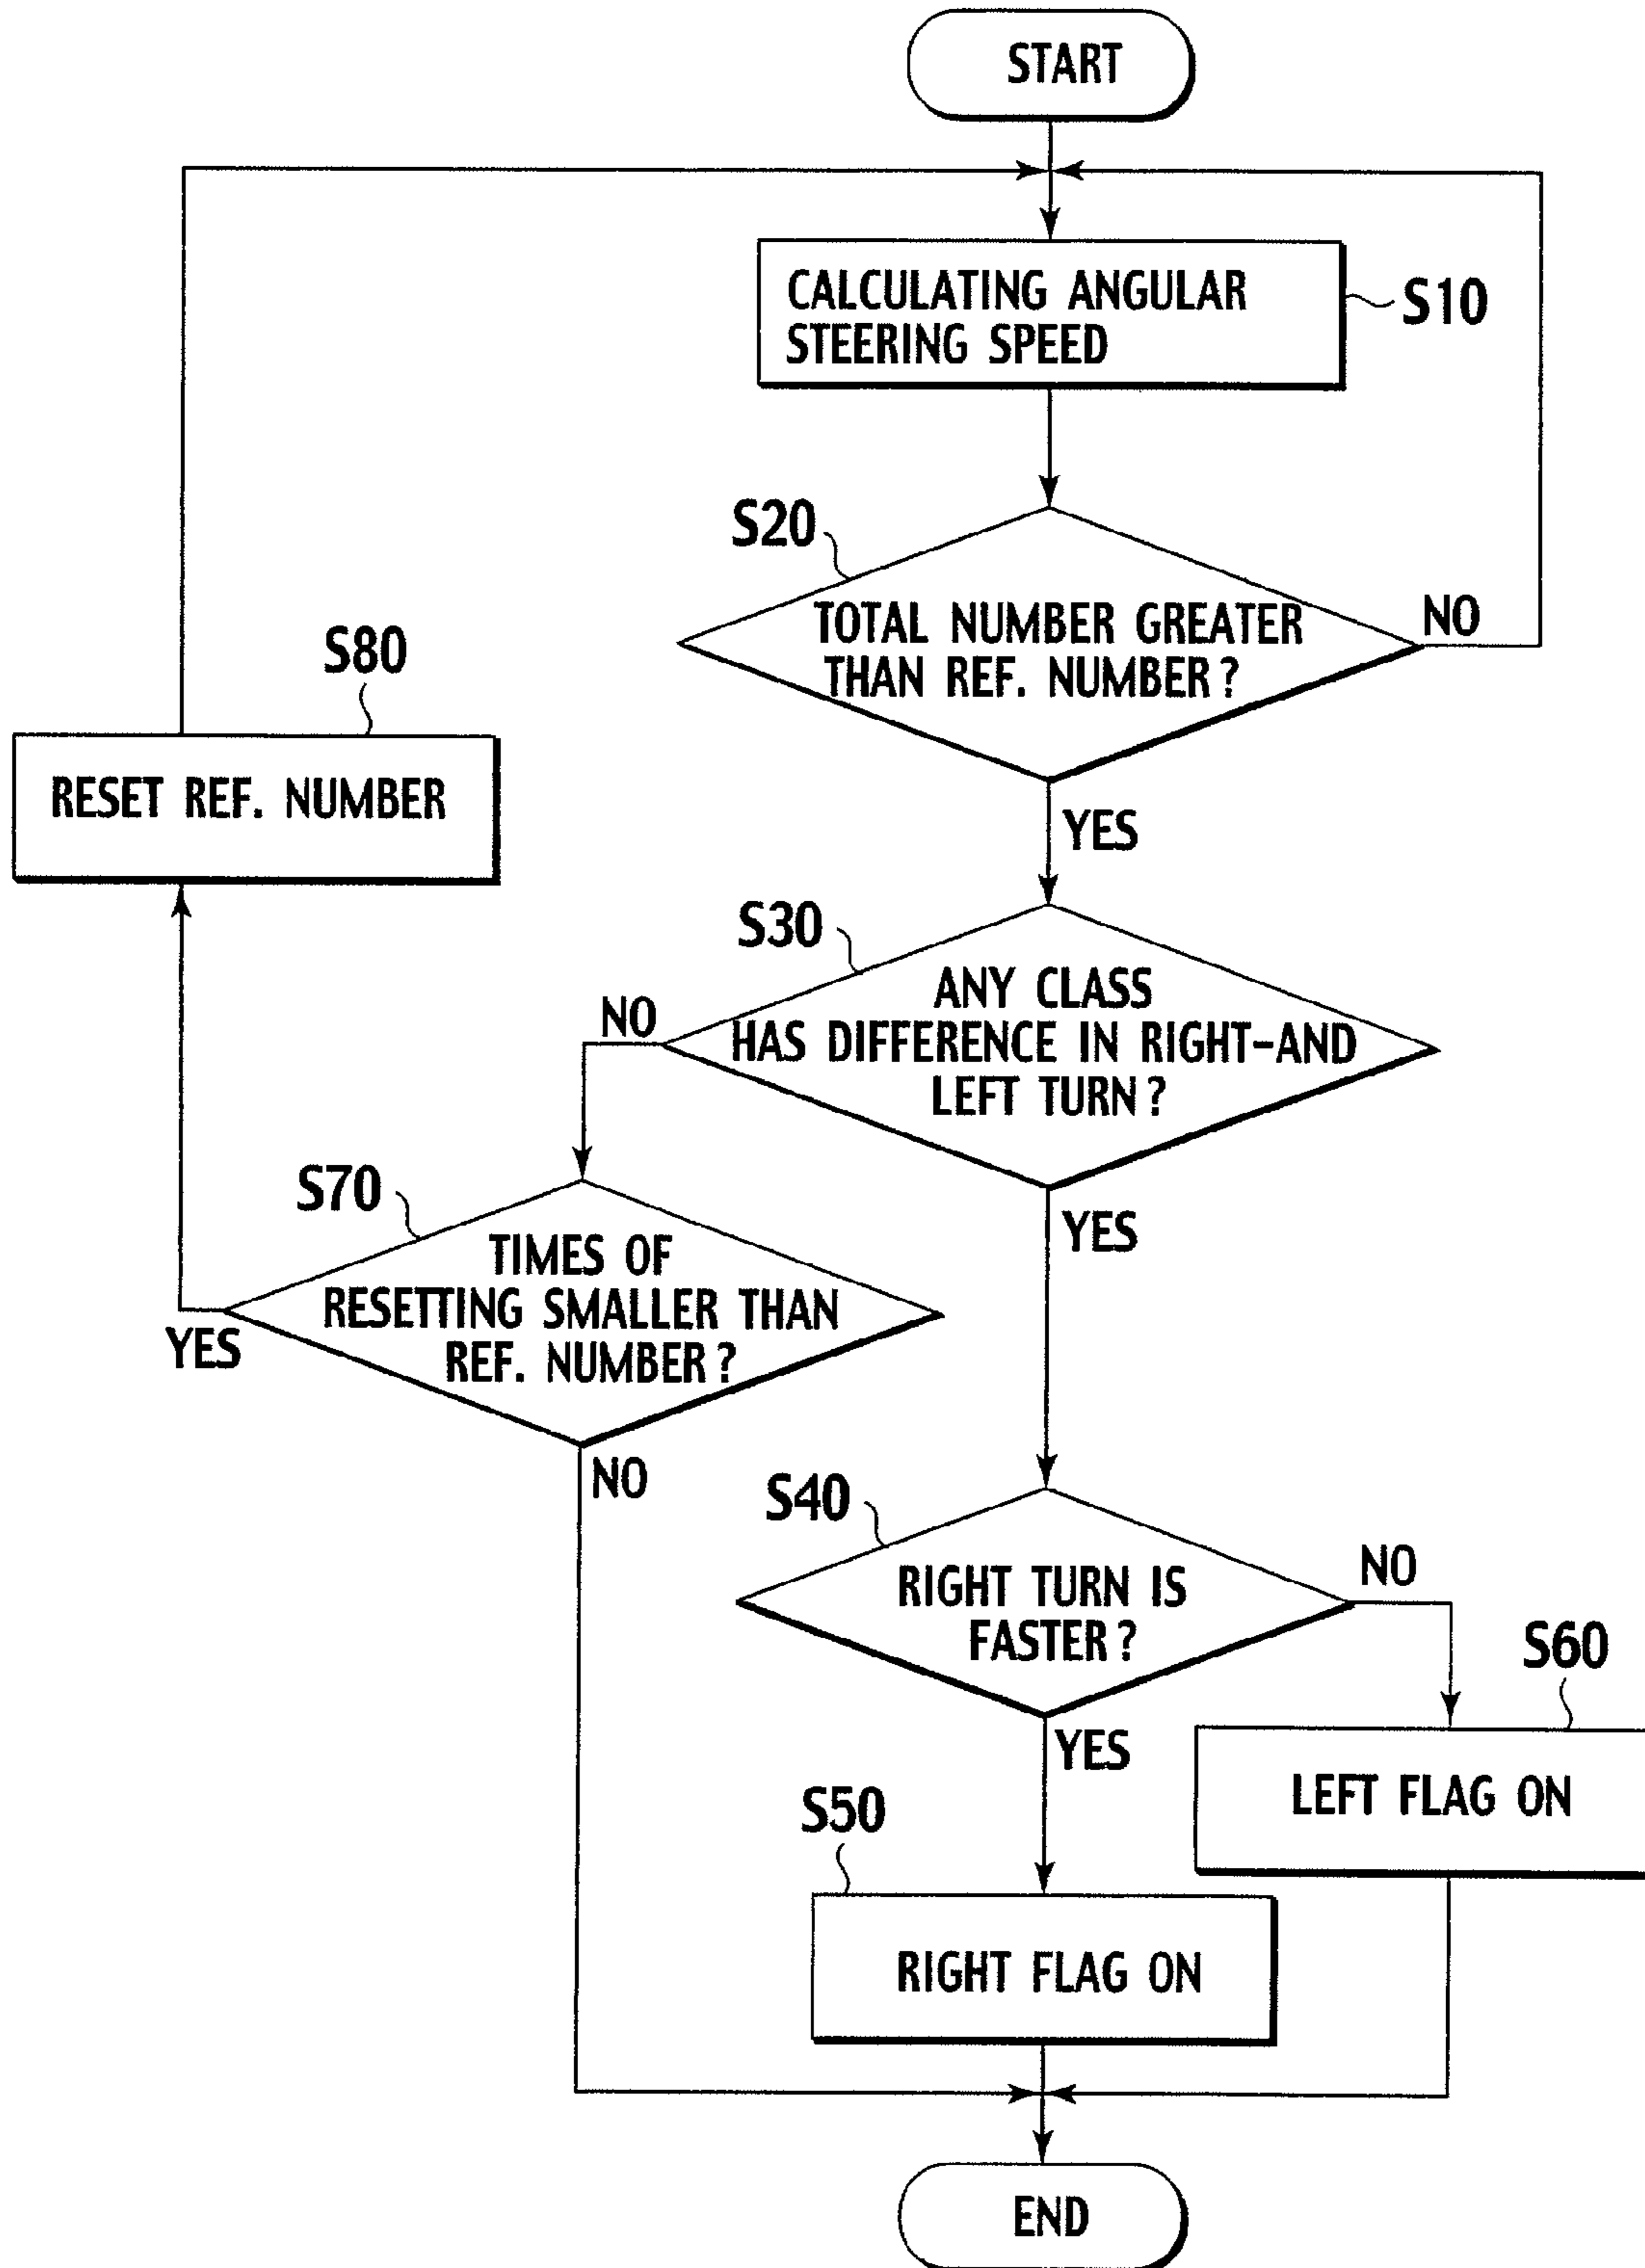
START

CALCULATING ANGULAR STEERING SPEED

S10

S20

TOTAL NUMBER GREATER THAN REF. NUMBER?

NO

YES

S80

RESET REF. NUMBER

S30

ANY CLASS HAS DIFFERENCE IN RIGHT-AND LEFT TURN?

NO

YES

S70

TIMES OF RESETTING SMALLER THAN REF. NUMBER?

YES

NO

S40

RIGHT TURN IS FASTER?

NO

YES

S60

LEFT FLAG ON

S50

RIGHT FLAG ON

END